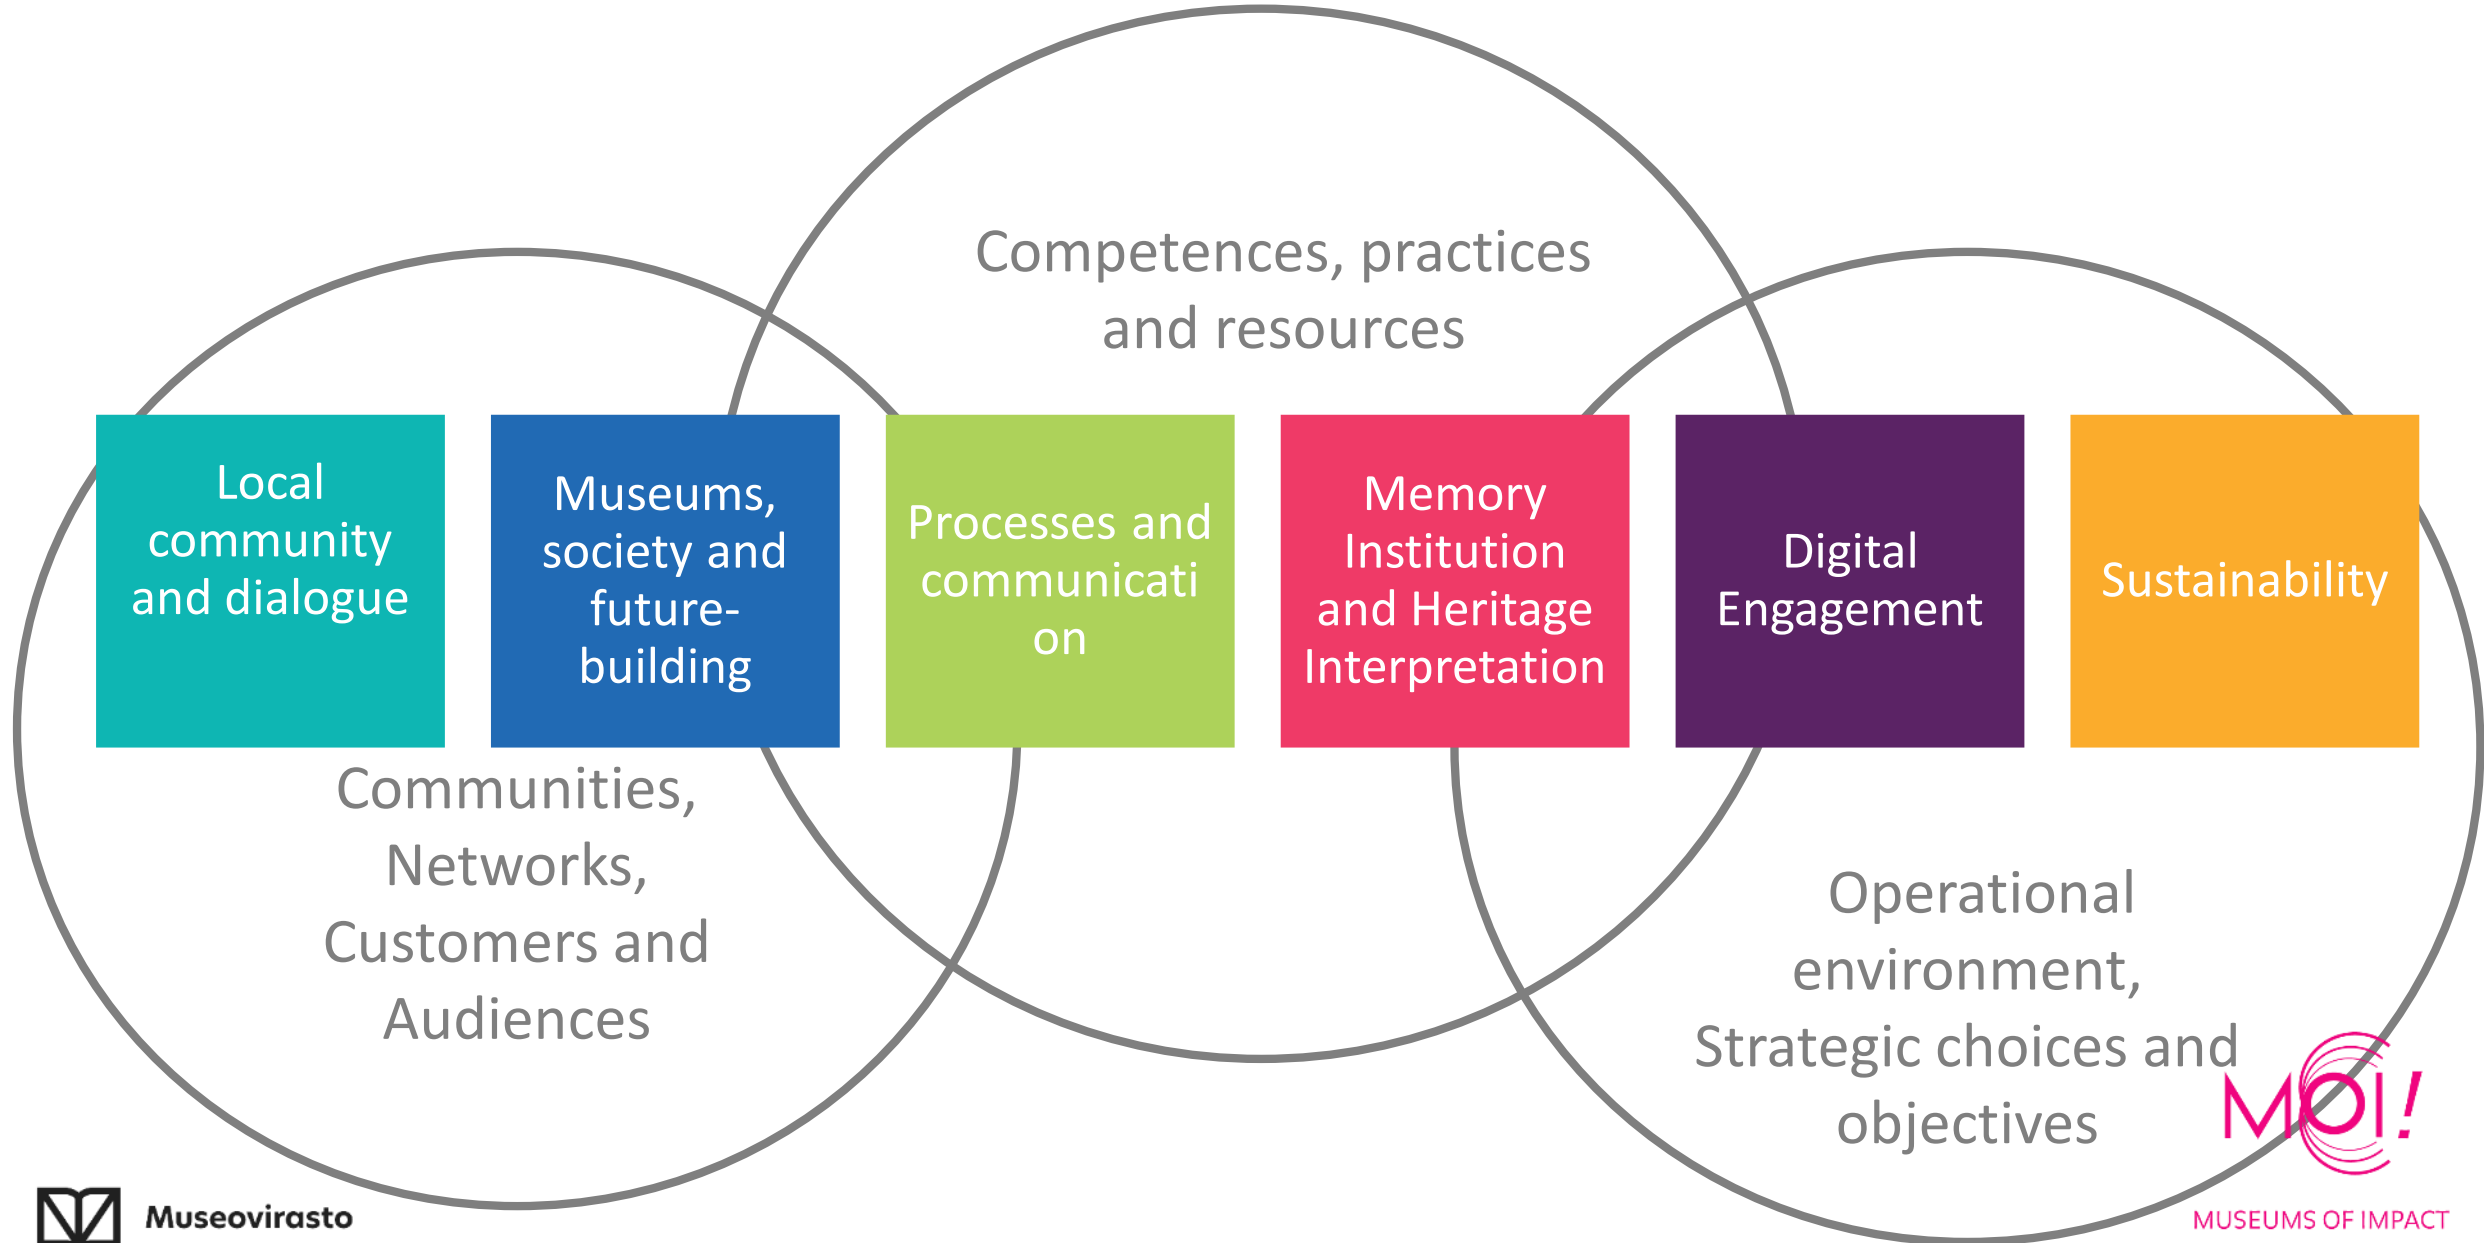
Competences, practices and resources

Local community and dialogue

Museums, society and future-building

Processes and communicati on

Memory Institution and Heritage Interpretation

Digital Engagement

Sustainability

Communities, Networks, Customers and Audiences

Operational environment, Strategic choices and objectives

Museovirasto

MOI!

MUSEUMS OF IMPACT